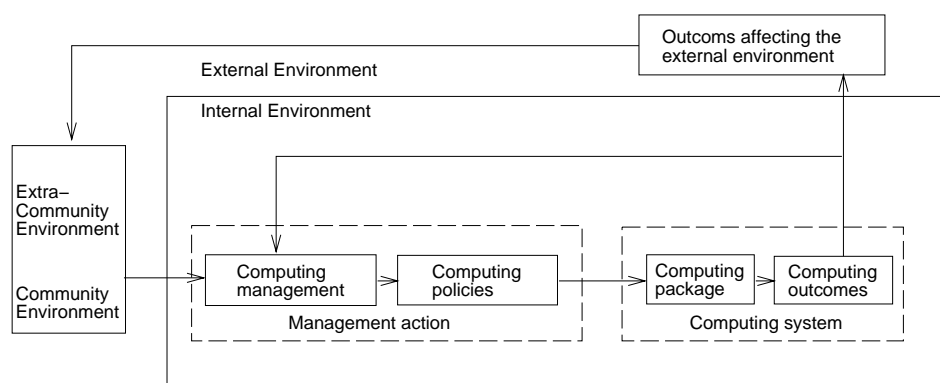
Outcoms affecting the external environment

External Environment

Internal Environment

Extra–Community Environment

Community Environment

Computing management

Computing policies

Management action

Computing package

Computing outcomes

Computing system